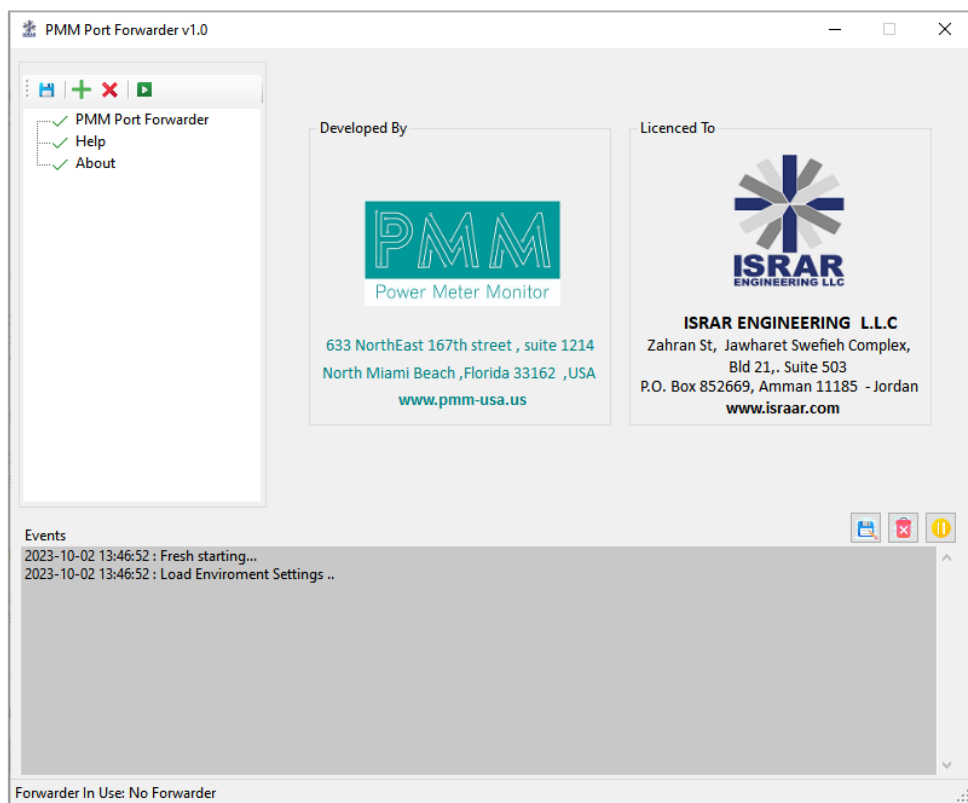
PMM Port Forwarder v1.0

PMM Port Forwarder
Help
About

Developed By

PMM
Power Meter Monitor

633 NorthEast 167th street , suite 1214
North Miami Beach ,Florida 33162 ,USA
www.pmm-usa.us

Licenced To

ISRAR
ENGINEERING LLC

ISRAR ENGINEERING L.L.C
Zahran St, Jawharet Swefieh Complex, Bld 21,. Suite 503
P.O. Box 852669, Amman 11185 - Jordan
www.israar.com

Events

2023-10-02 13:46:52 : Fresh starting...
2023-10-02 13:46:52 : Load Enviroment Settings ..

Forwarder In Use: No Forwarder